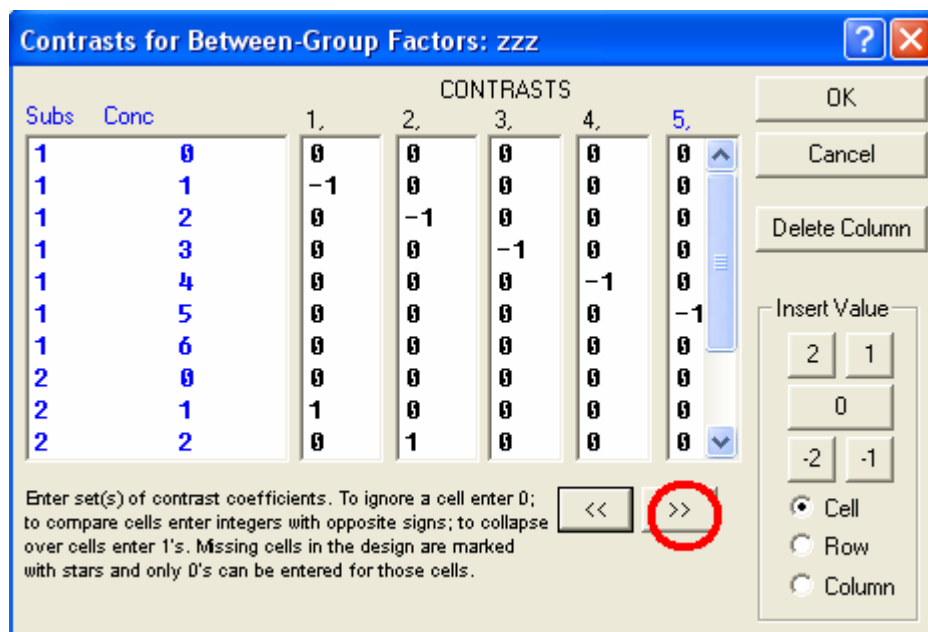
Contrasts for Between-Group Factors: zzz

?

CONTRASTS

| Subs | Conc | 1, | 2, | 3, | 4, | 5, |
|---|---|---|---|---|---|---|
| 1 | 0 | 0 | 0 | 0 | 0 | 0 |
| 1 | 1 | -1 | 0 | 0 | 0 | 0 |
| 1 | 2 | 0 | -1 | 0 | 0 | 0 |
| 1 | 3 | 0 | 0 | -1 | 0 | 0 |
| 1 | 4 | 0 | 0 | 0 | -1 | 0 |
| 1 | 5 | 0 | 0 | 0 | 0 | -1 |
| 1 | 6 | 0 | 0 | 0 | 0 | 0 |
| 2 | 0 | 0 | 0 | 0 | 0 | 0 |
| 2 | 1 | 1 | 0 | 0 | 0 | 0 |
| 2 | 2 | 0 | 1 | 0 | 0 | 0 |

OK

Cancel

Delete Column

Insert Value

2 1

0

-2 -1

Cell

Row

Column

Enter set(s) of contrast coefficients. To ignore a cell enter 0; to compare cells enter integers with opposite signs; to collapse over cells enter 1's. Missing cells in the design are marked with stars and only 0's can be entered for those cells.

<<

>>